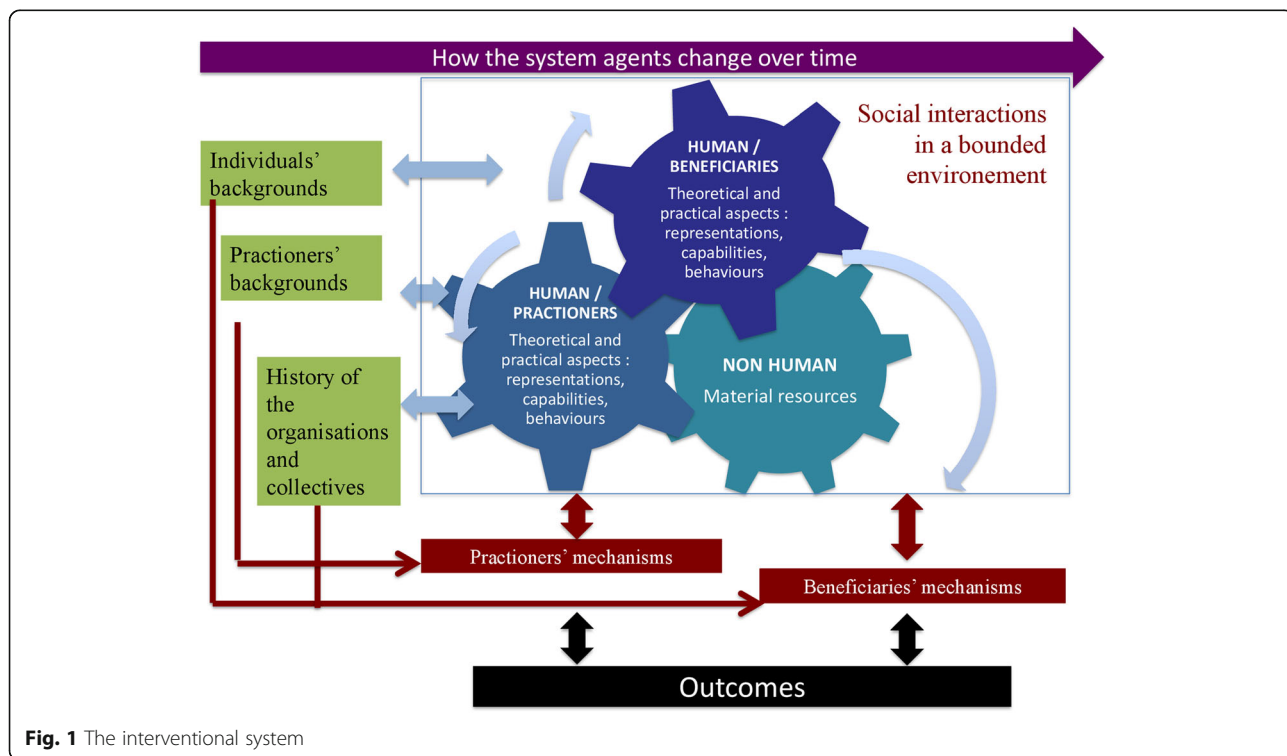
How the system agents change over time

Social interactions in a bounded environement

Individuals' backgrounds

Practioners' backgrounds

History of the organisations and collectives

HUMAN / BENEFICIARIES
Theoretical and practical aspects : representations, capabilities, behaviours

HUMAN / PRACTIONERS
Theoretical and practical aspects : representations, capabilities, behaviours

NON HUMAN
Material resources

Practioners' mechanisms

Beneficiaries' mechanisms

Outcomes

**Fig. 1** The interventional system